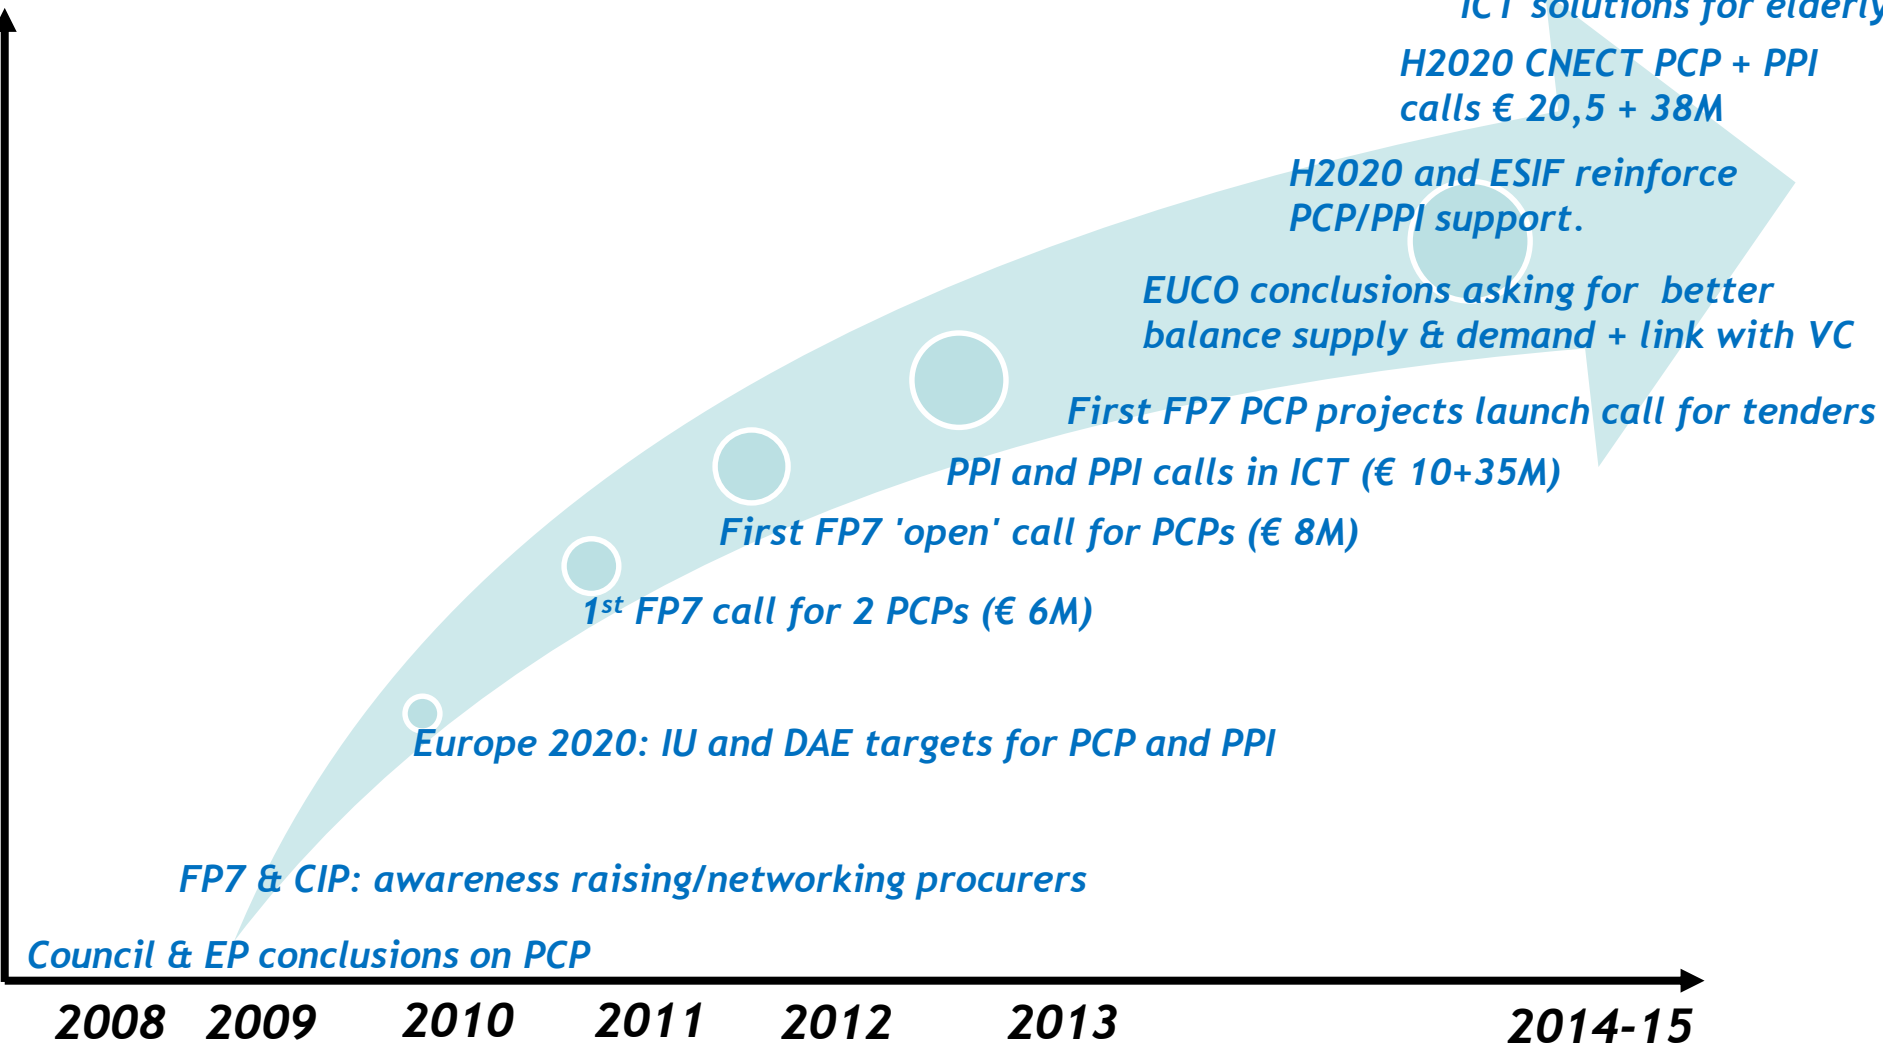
ICT solutions for elderly

H2020 CNECT PCP + PPI calls € 20,5 + 38M

H2020 and ESIF reinforce PCP/PPI support.

EUCO conclusions asking for better balance supply & demand + link with VC

First FP7 PCP projects launch call for tenders

PPI and PPI calls in ICT (€ 10+35M)

First FP7 'open' call for PCPs (€ 8M)

1$^{st}$ FP7 call for 2 PCPs (€ 6M)

Europe 2020: IU and DAE targets for PCP and PPI

FP7 & CIP: awareness raising/networking procurers

Council & EP conclusions on PCP

2008 2009 2010 2011 2012 2013 2014-15